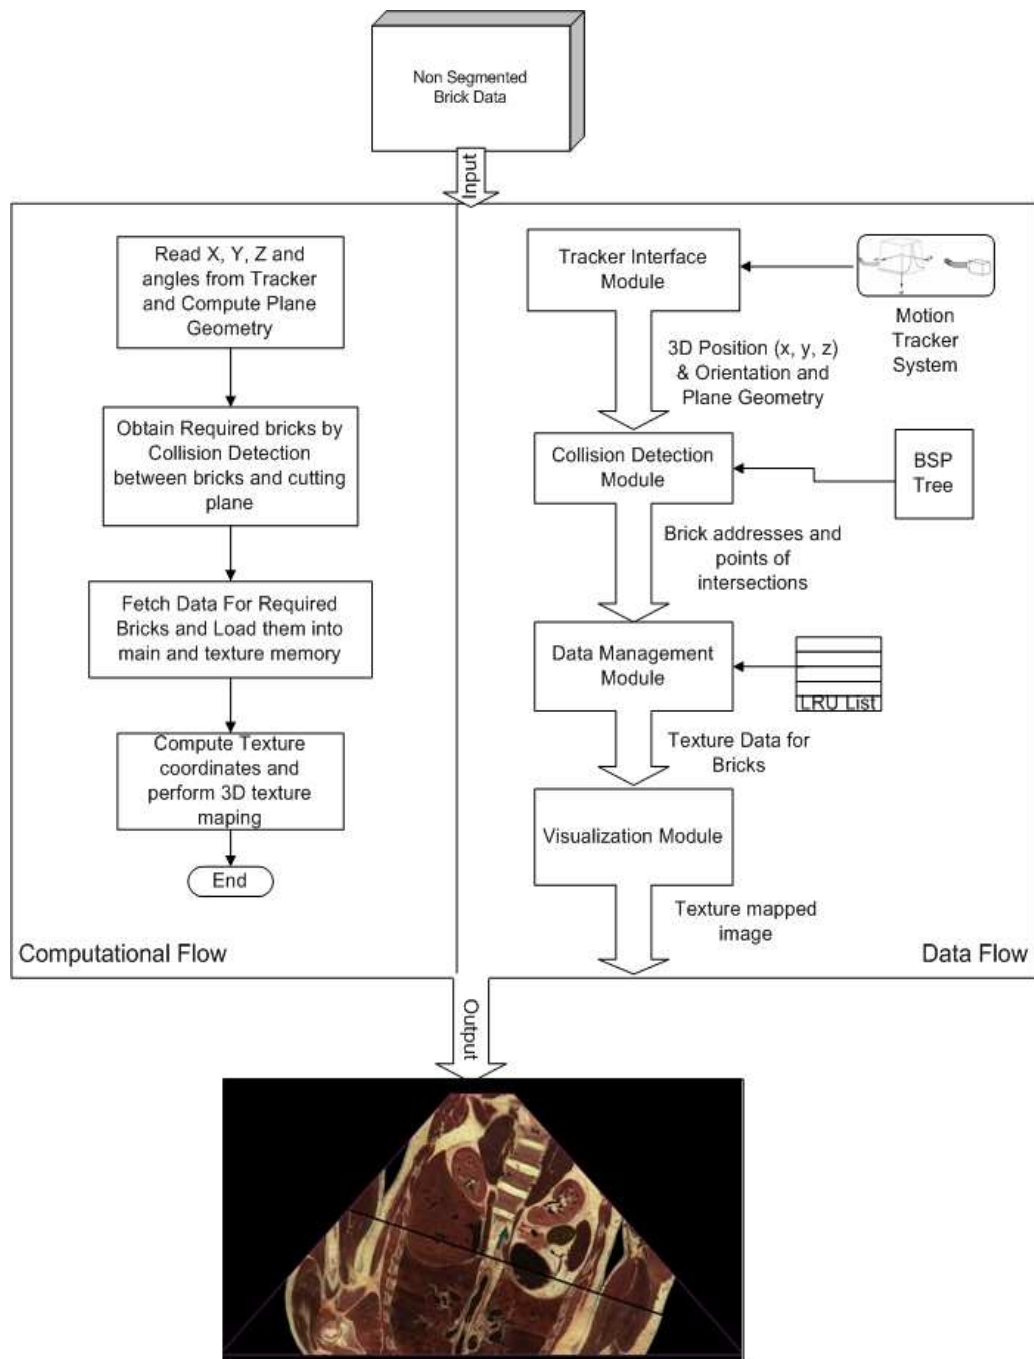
Non Segmented Brick Data

Input

Read X, Y, Z and angles from Tracker and Compute Plane Geometry

Obtain Required bricks by Collision Detection between bricks and cutting plane

Fetch Data For Required Bricks and Load them into main and texture memory

Compute Texture coordinates and perform 3D texture maping

End

Computational Flow

Tracker Interface Module

Motion Tracker System

3D Position (x, y, z) & Orientation and Plane Geometry

Collision Detection Module

BSP Tree

Brick addresses and points of intersections

Data Management Module

LRU List

Texture Data for Bricks

Visualization Module

Texture mapped image

Data Flow

Output